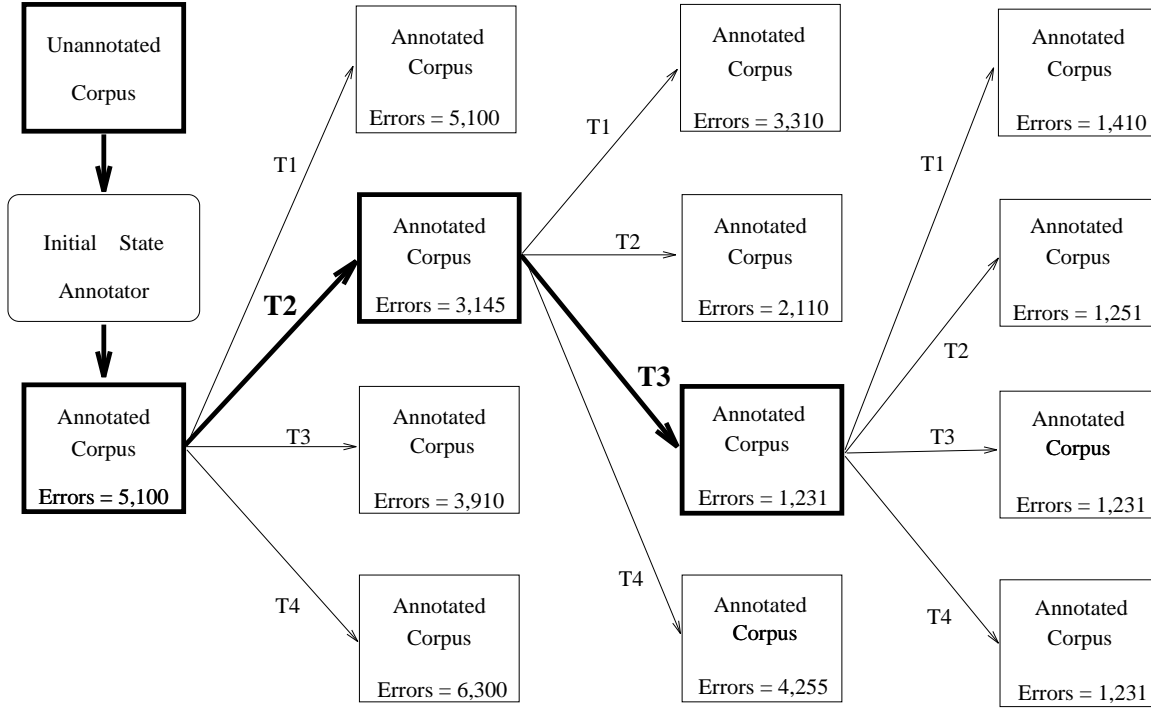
Unannotated Corpus

Initial State Annotator

Annotated Corpus
Errors = 5,100

T1
T2
T3
T4

Annotated Corpus
Errors = 5,100

Annotated Corpus
Errors = 3,145

Annotated Corpus
Errors = 3,910

Annotated Corpus
Errors = 6,300

T1
T2
T3
T4

Annotated Corpus
Errors = 3,310

Annotated Corpus
Errors = 2,110

Annotated Corpus
Errors = 1,231

Annotated Corpus
Errors = 4,255

T1
T2
T3
T4

Annotated Corpus
Errors = 1,410

Annotated Corpus
Errors = 1,251

Annotated Corpus
Errors = 1,231

Annotated Corpus
Errors = 1,231